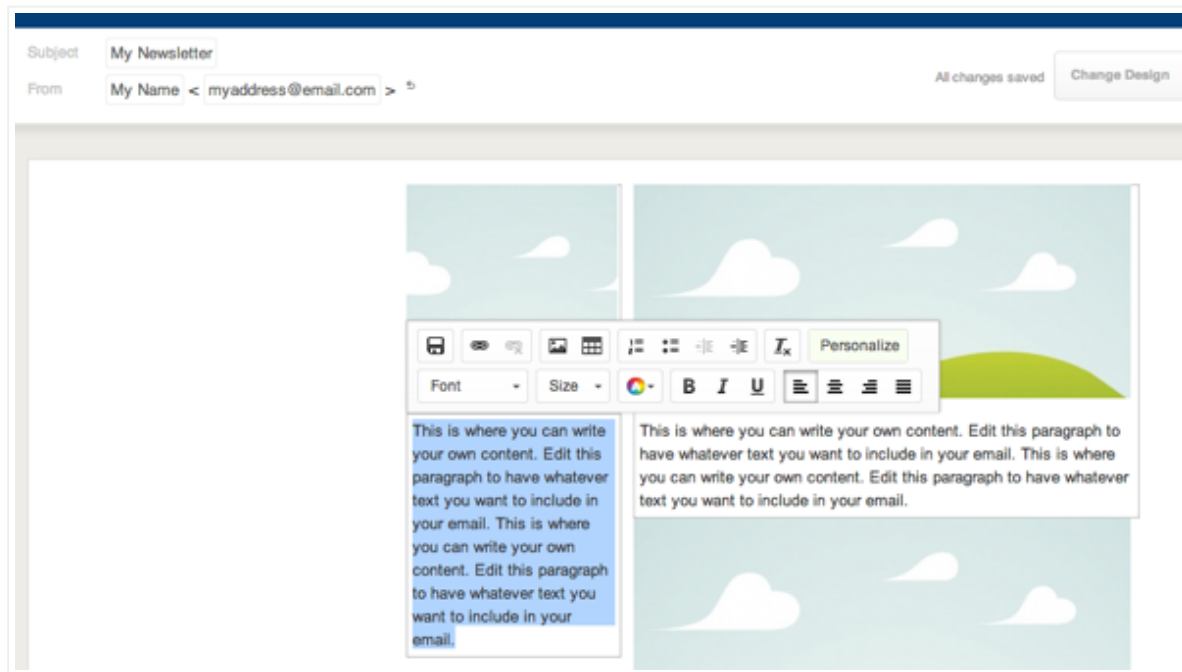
Subject My Newsletter
From My Name < myaddress@email.com >

All changes saved Change Design

Personalize
Font Size B I U

This is where you can write your own content. Edit this paragraph to have whatever text you want to include in your email. This is where you can write your own content. Edit this paragraph to have whatever text you want to include in your email.

This is where you can write your own content. Edit this paragraph to have whatever text you want to include in your email. This is where you can write your own content. Edit this paragraph to have whatever text you want to include in your email.